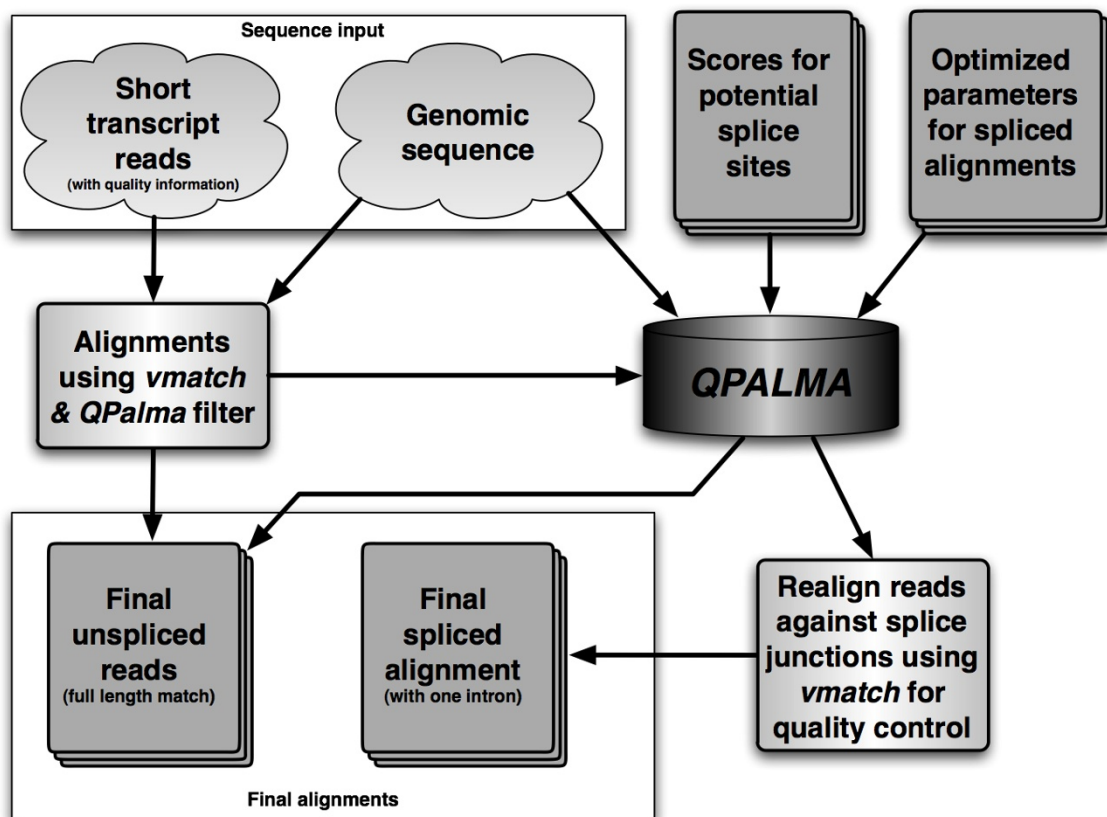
Sequence input

Short transcript reads
(with quality information)

Genomic sequence

Scores for potential splice sites

Optimized parameters for spliced alignments

Alignments using *vmatch* & *QPalma* filter

*QPALMA*

Final unspliced reads
(full length match)

Final spliced alignment
(with one intron)

Realign reads against splice junctions using *vmatch* for quality control

Final alignments